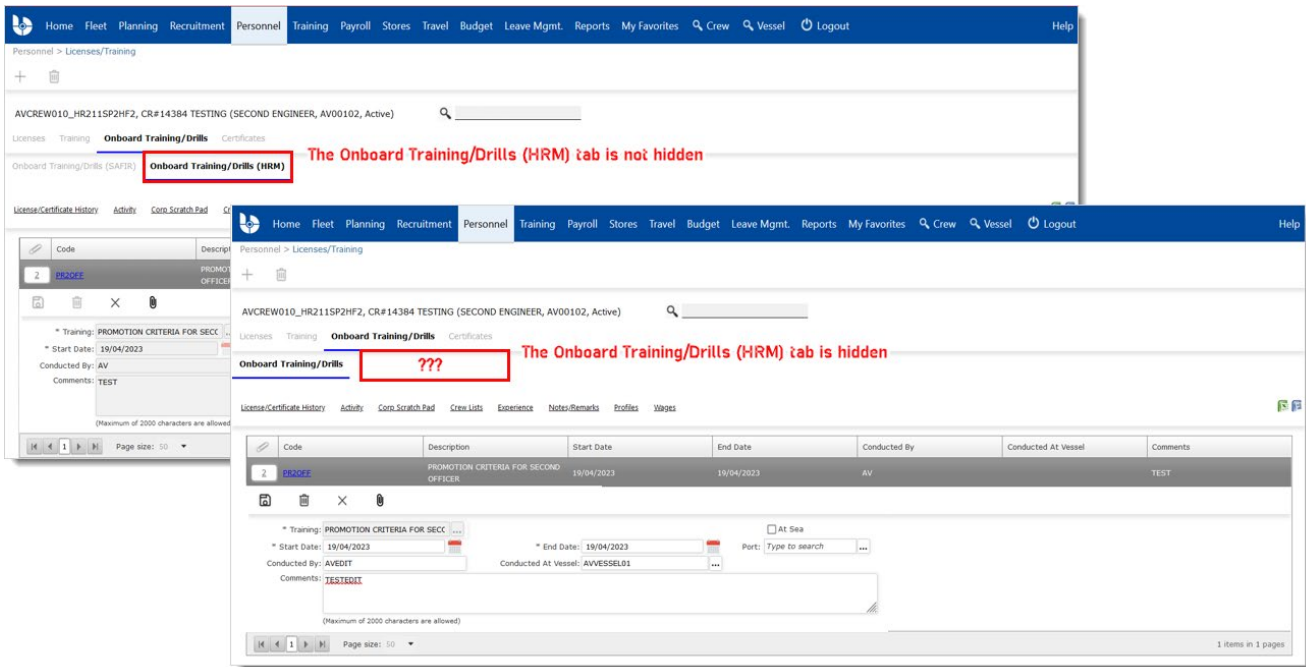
Home Fleet Planning Recruitment Personnel Training Payroll Stores Travel Budget Leave Mgmt. Reports My Favorites Crew Vessel Logout Help

Personnel > Licenses/Training

AVCREW010_HR211SP2HF2, CR#14384 TESTING (SECOND ENGINEER, AV00102, Active)

Licenses Training Onboard Training/Drills Certificates

Onboard Training/Drills (SAFIR) Onboard Training/Drills (HRM)

The Onboard Training/Drills (HRM) tab is not hidden

License/Certificate History Activity Corp Scratch Pad Cr

Code Descript

2 PR2OFF PROMOTI OFFICER

* Training: PROMOTION CRITERIA FOR SECC
* Start Date: 19/04/2023
Conducted By: AV
Comments: TEST

(Maximum of 2000 characters are allowed

1 Page size: 50

Home Fleet Planning Recruitment Personnel Training Payroll Stores Travel Budget Leave Mgmt. Reports My Favorites Crew Vessel Logout Help

Personnel > Licenses/Training

AVCREW010_HR211SP2HF2, CR#14384 TESTING (SECOND ENGINEER, AV00102, Active)

Licenses Training Onboard Training/Drills Certificates

Onboard Training/Drills

???

The Onboard Training/Drills (HRM) tab is hidden

License/Certificate History Activity Corp Scratch Pad Crew Lists Experience Notes/Remarks Profiles Wages

| Code | Description | Start Date | End Date | Conducted By | Conducted At Vessel | Comments |
|---|---|---|---|---|---|---|
| 2 PR2OFF | PROMOTION CRITERIA FOR SECOND OFFICER | 19/04/2023 | 19/04/2023 | AV | | TEST |

* Training: PROMOTION CRITERIA FOR SECC ...
At Sea
* Start Date: 19/04/2023
* End Date: 19/04/2023
Port: Type to search ...
Conducted By: AVEDIT
Conducted At Vessel: AVVESSEL01 ...
Comments: TESTEDIT

(Maximum of 2000 characters are allowed)

1 Page size: 50

1 items in 1 pages